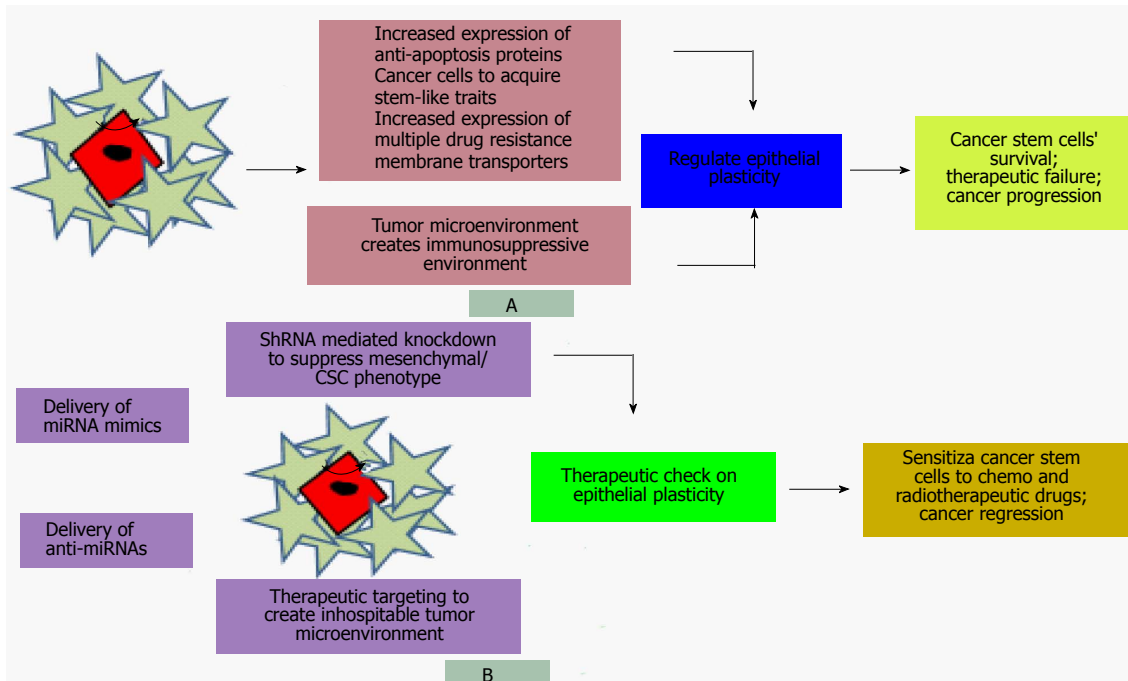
Increased expression of anti-apoptosis proteins
Cancer cells to acquire stem-like traits
Increased expression of multiple drug resistance membrane transporters

Regulate epithelial plasticity

Cancer stem cells' survival; therapeutic failure; cancer progression

Tumor microenvironment creates immunosuppressive environment

A

ShRNA mediated knockdown to suppress mesenchymal/ CSC phenotype

Delivery of miRNA mimics

Therapeutic check on epithelial plasticity

Sensitiza cancer stem cells to chemo and radiotherapeutic drugs; cancer regression

Delivery of anti-miRNAs

Therapeutic targeting to create inhospitable tumor microenvironment

B